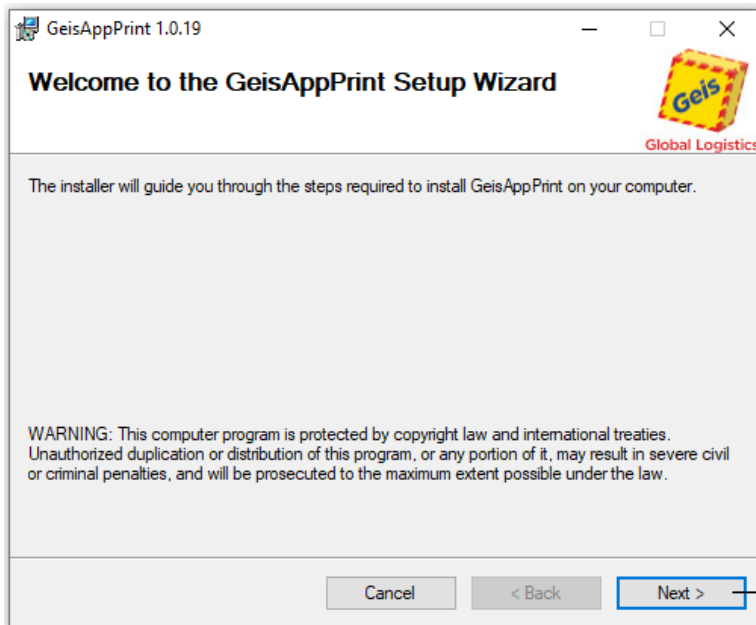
GeisAppPrint 1.0.19

Welcome to the GeisAppPrint Setup Wizard

Geis

Global Logistics

The installer will guide you through the steps required to install GeisAppPrint on your computer.

WARNING: This computer program is protected by copyright law and international treaties. Unauthorized duplication or distribution of this program, or any portion of it, may result in severe civil or criminal penalties, and will be prosecuted to the maximum extent possible under the law.

Cancel

< Back

Next >